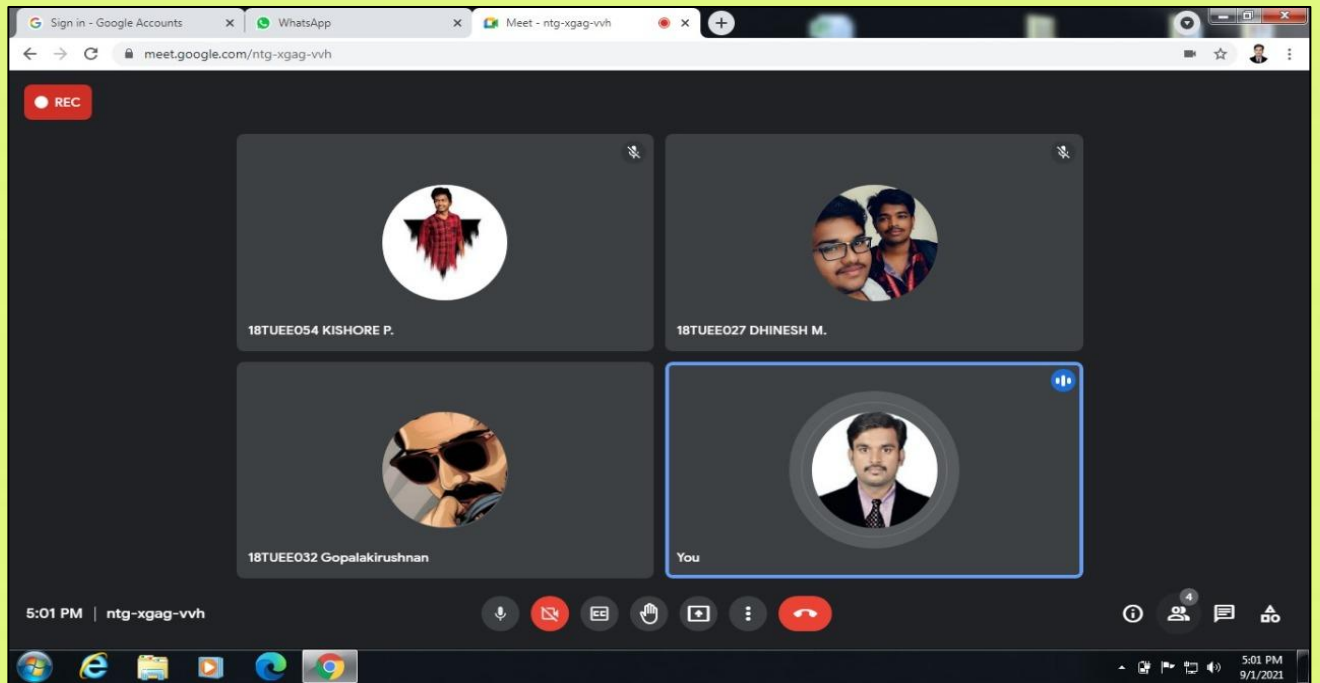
Sign in - Google Accounts
WhatsApp
Meet - ntg-xgag-vvh
meet.google.com/ntg-xgag-vvh
REC
18TUEE054 KISHORE P.
18TUEE027 DHINESH M.
18TUEE032 Gopalakirushnan
You
5:01 PM | ntg-xgag-vvh
4
5:01 PM
9/1/2021